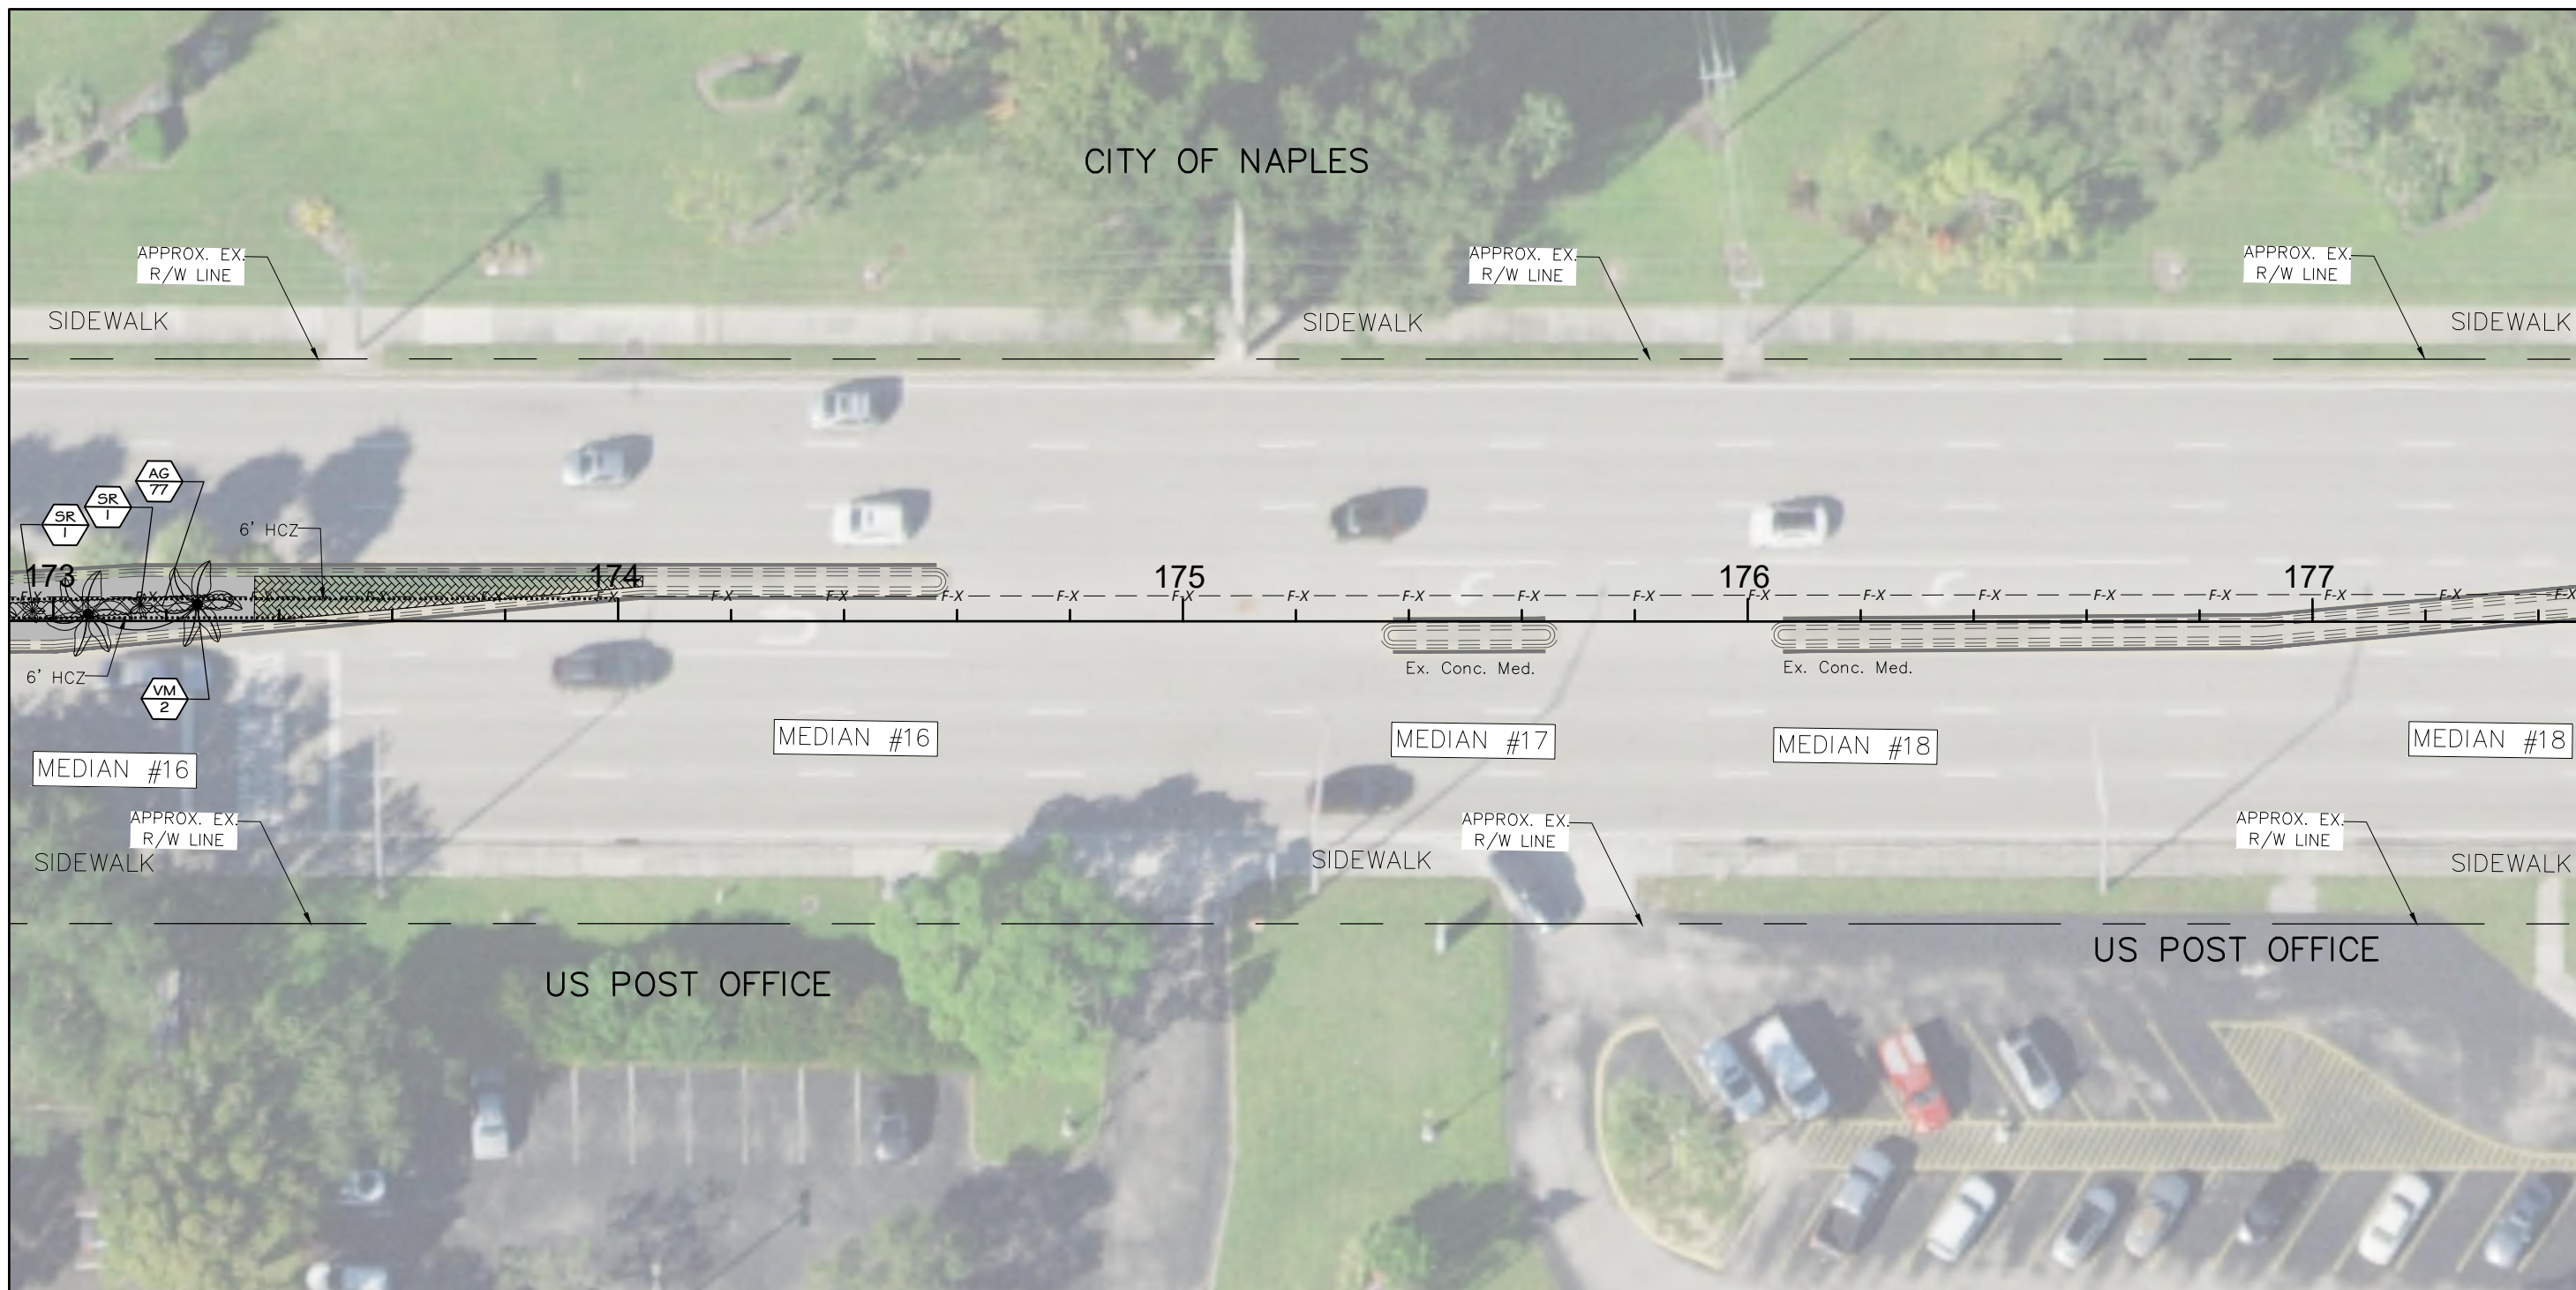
CITY OF NAPLES

APPROX. EX. R/W LINE

APPROX. EX. R/W LINE

APPROX. EX. R/W LINE

SIDEWALK

SIDEWALK

SIDEWALK

AG 77

SR 1

SR 1

6' HCZ

173

174

175

176

177

F-X F-X F-X F-X F-X F-X F-X F-X F-X F-X F-X F-X F-X F-X F-X F-X F-X

6' HCZ

VM 2

Ex. Conc. Med.

Ex. Conc. Med.

MEDIAN #16

MEDIAN #16

MEDIAN #17

MEDIAN #18

MEDIAN #18

APPROX. EX. R/W LINE

APPROX. EX. R/W LINE

APPROX. EX. R/W LINE

SIDEWALK

SIDEWALK

SIDEWALK

US POST OFFICE

US POST OFFICE